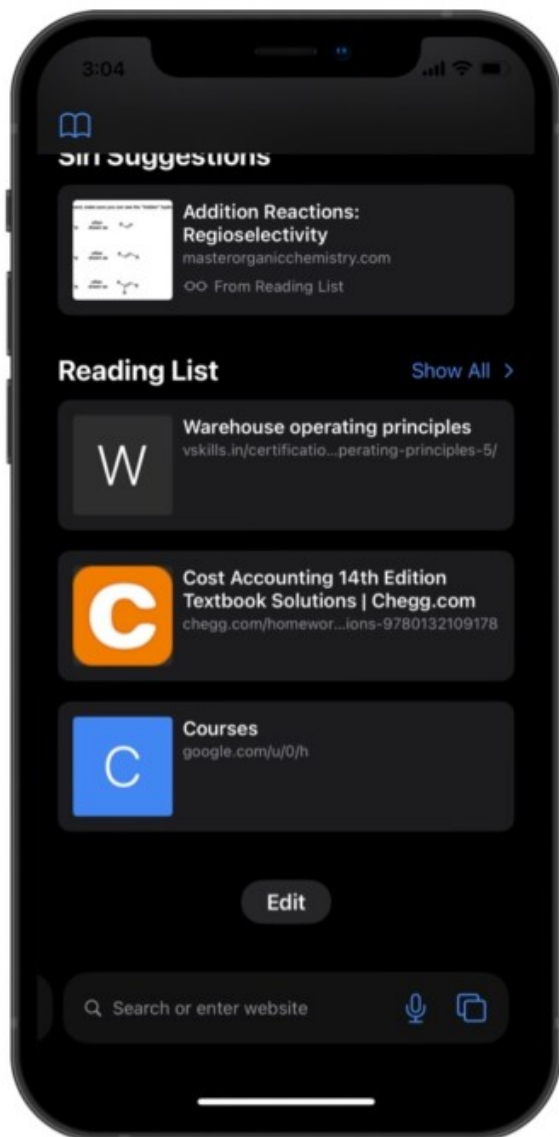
3:04

Siri Suggestions

Addition Reactions: Regioselectivity
masterorganicchemistry.com
From Reading List

Reading List
Show All >

W
Warehouse operating principles
vskills.in/certificatio...perating-principles-5/

C
Cost Accounting 14th Edition Textbook Solutions | Chegg.com
chegg.com/homewor...ions-9780132109178

C
Courses
google.com/u/0/h

Edit

Search or enter website